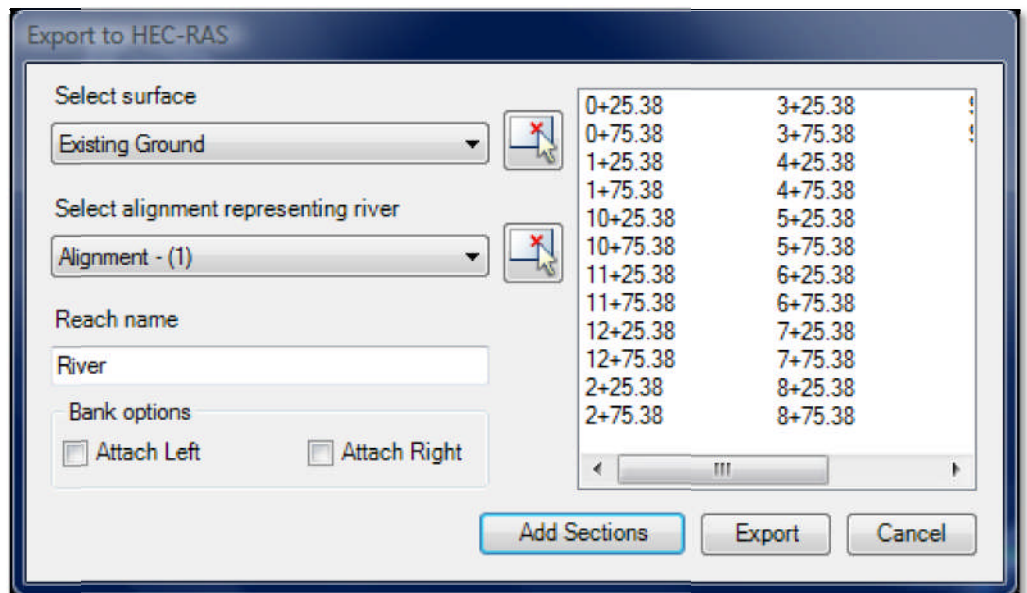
Export to HEC-RAS

Select surface

Existing Ground

Select alignment representing river

Alignment - (1)

Reach name

River

Bank options

Attach Left

Attach Right

0+25.38
0+75.38
1+25.38
1+75.38
10+25.38
10+75.38
11+25.38
11+75.38
12+25.38
12+75.38
2+25.38
2+75.38

3+25.38
3+75.38
4+25.38
4+75.38
5+25.38
5+75.38
6+25.38
6+75.38
7+25.38
7+75.38
8+25.38
8+75.38

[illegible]
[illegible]

III

Add Sections

Export

Cancel